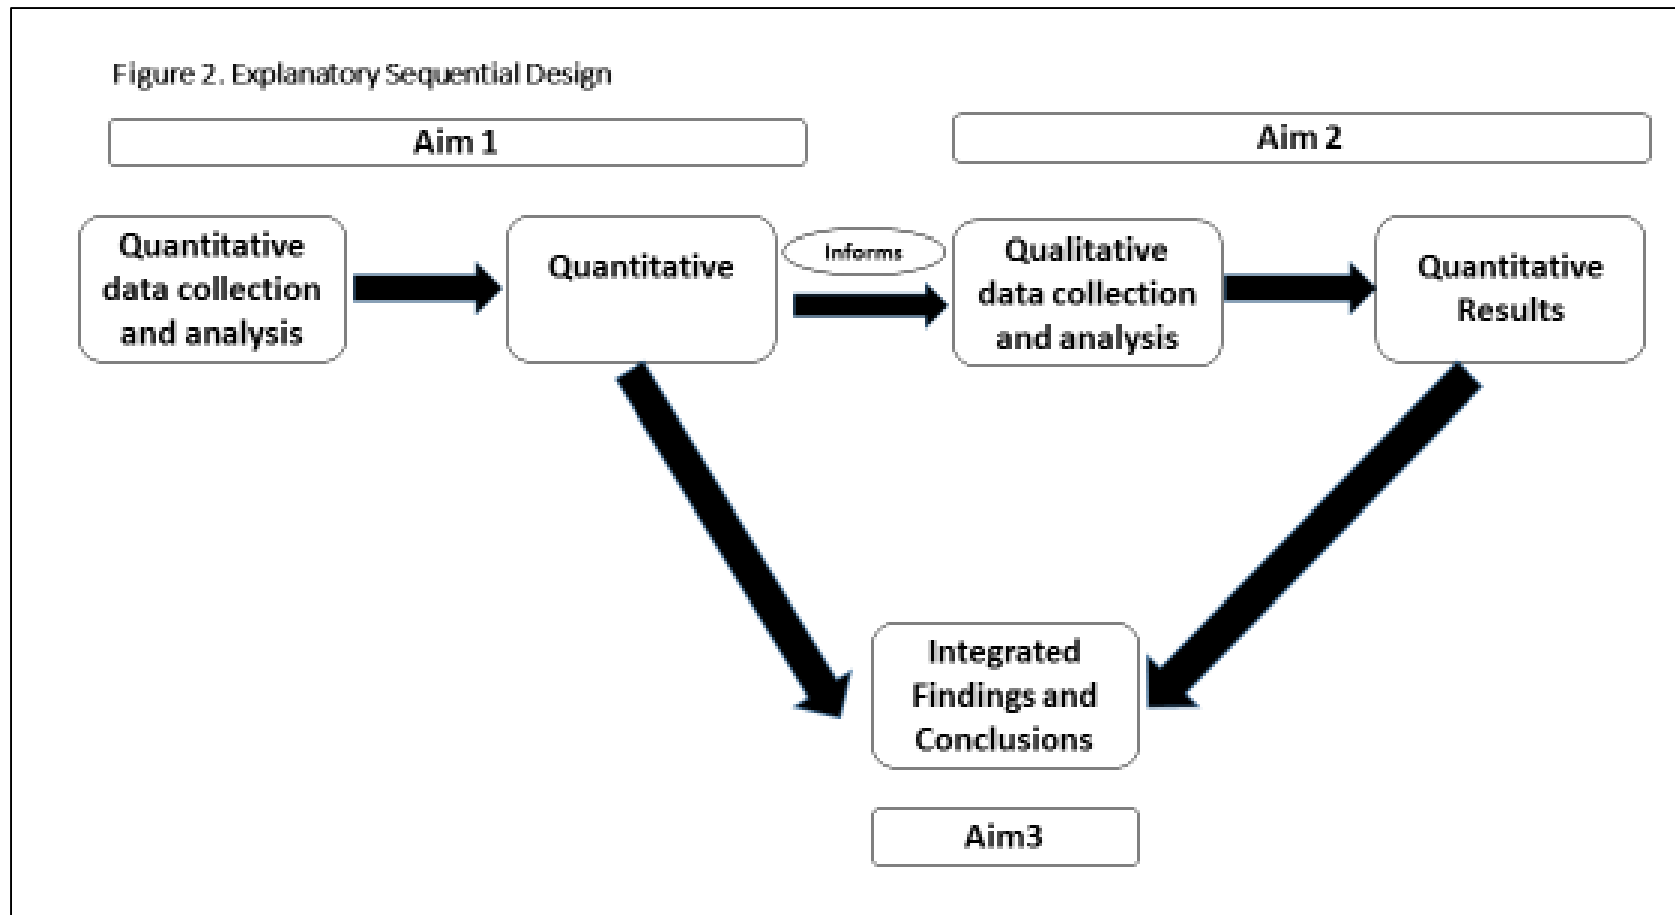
Figure 2. Explanatory Sequential Design

Aim 1

Aim 2

Quantitative data collection and analysis

Quantitative

Informs

Qualitative data collection and analysis

Quantitative Results

Integrated Findings and Conclusions

Aim3